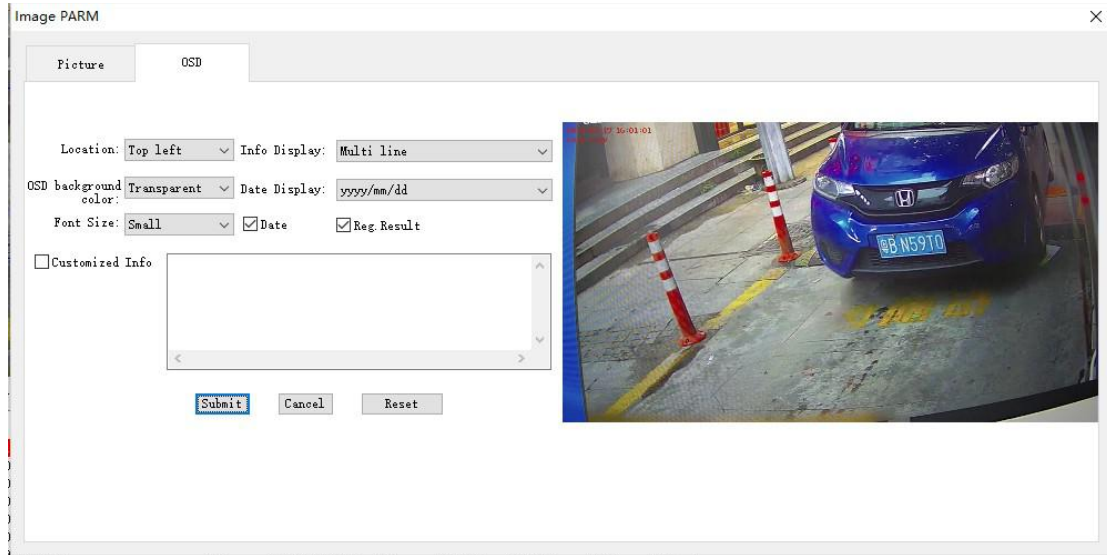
Image PARM

×

Picture

OSD

Location: Top left

Info Display: Multi line

OSD background color: Transparent

Date Display: yyyy/mm/dd

Font Size: Small

Date

Reg.Result

Customized Info

Submit

Cancel

Reset

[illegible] 16:01:01

B N59T0